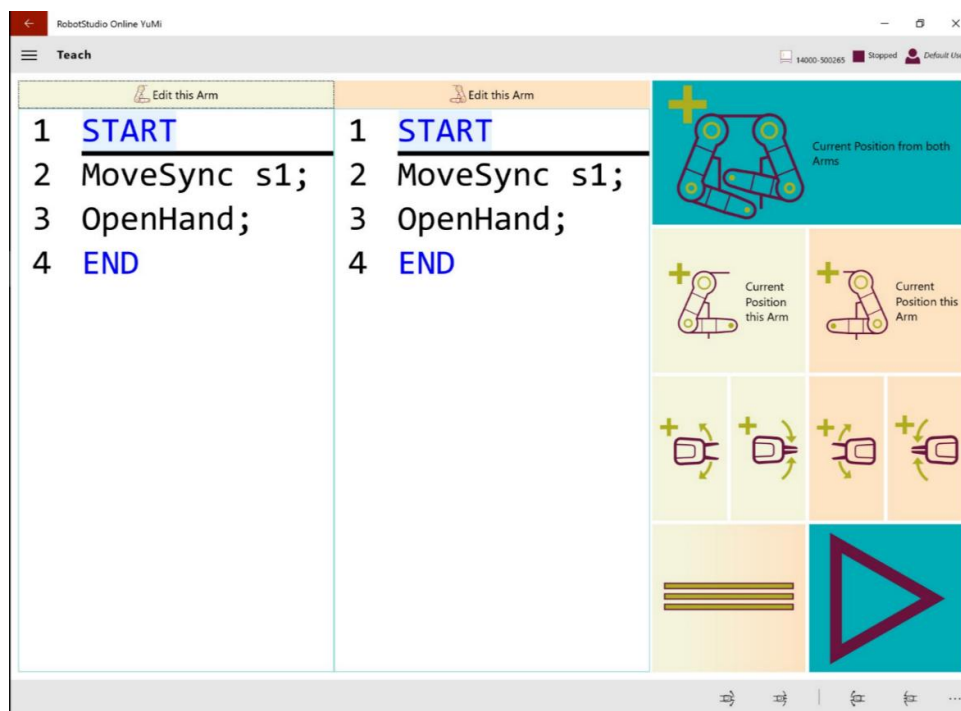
RobotStudio Online YuMi

Teach

14000-500265 Stopped Default Use

Edit this Arm

1 START
2 MoveSync s1;
3 OpenHand;
4 END

Edit this Arm

1 START
2 MoveSync s1;
3 OpenHand;
4 END

Current Position from both Arms

Current Position this Arm

Current Position this Arm